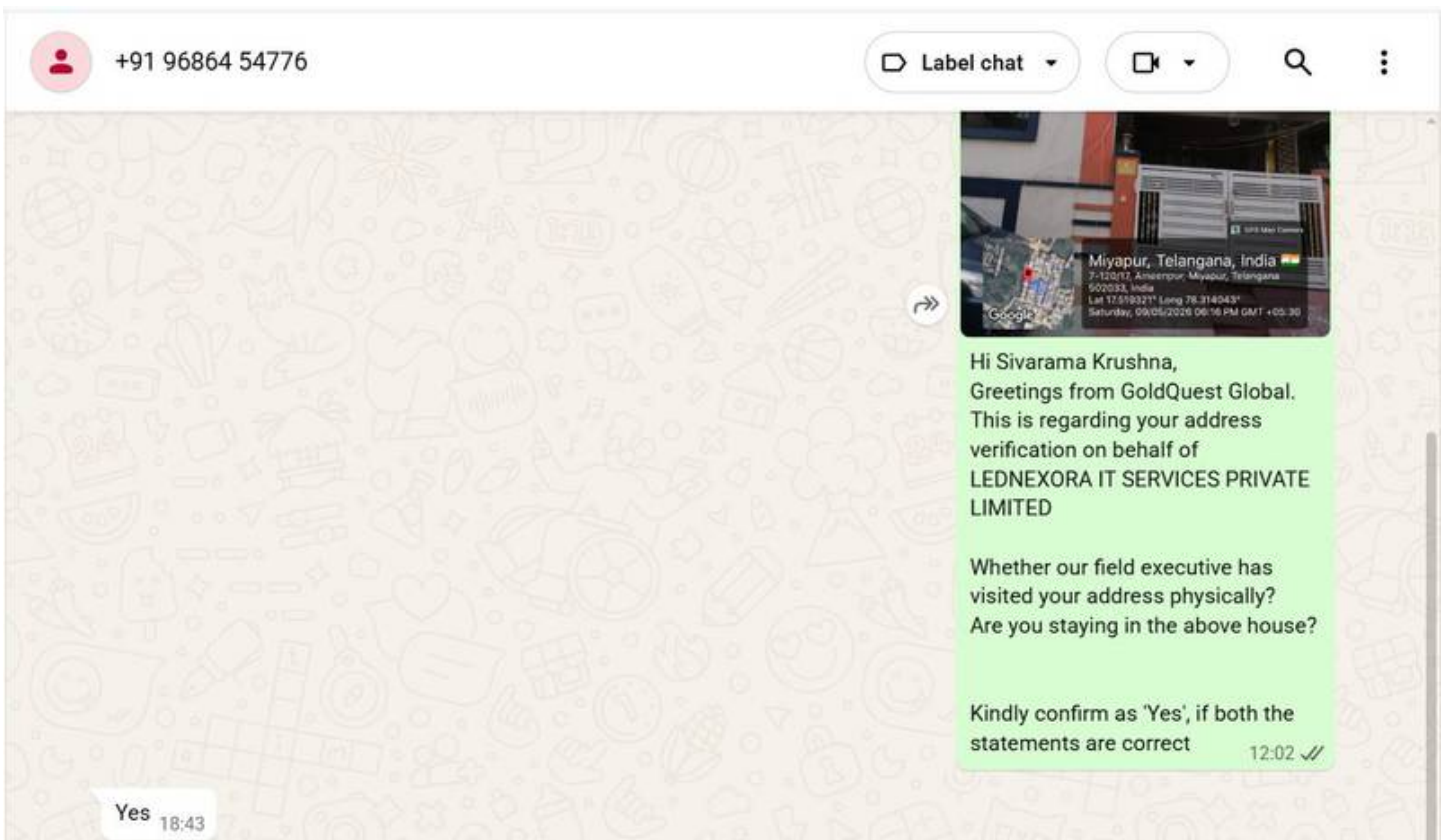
+91 96864 54776

Label chat

GPS Map Camera

Miyapur, Telangana, India
7-120/17, Aneenpur, Miyapur, Telangana 502033, India
Lat 17.519321° Long 78.314043°
Saturday, 09/05/2026 06:16 PM GMT +05:30

Google

Hi Sivarama Krushna,
Greetings from GoldQuest Global.
This is regarding your address verification on behalf of LEDNEXORA IT SERVICES PRIVATE LIMITED

Whether our field executive has visited your address physically?
Are you staying in the above house?

Kindly confirm as 'Yes', if both the statements are correct 12:02

Yes 18:43